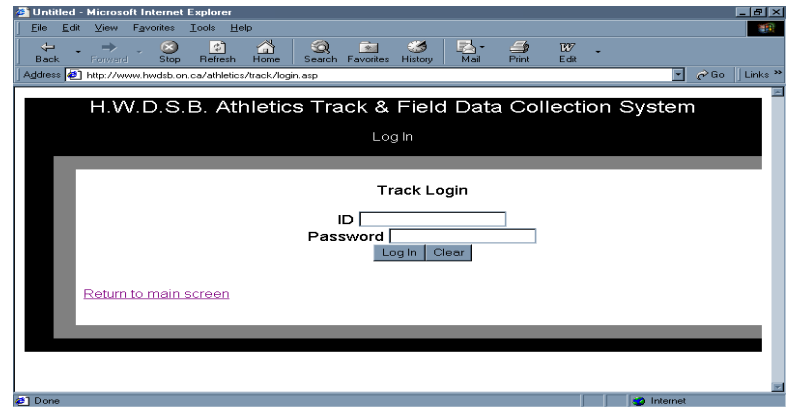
Untitled - Microsoft Internet Explorer

File Edit View Favorites Tools Help

Back Forward Stop Refresh Home Search Favorites History Mail Print Edit

Address http://www.hwdsb.on.ca/athletics/track/login.asp Go Links »

H.W.D.S.B. Athletics Track & Field Data Collection System

Log In

Track Login

ID

Password

Log In Clear

Return to main screen

Done Internet